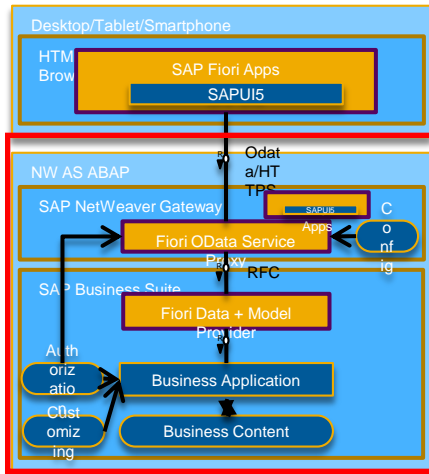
Desktop/Tablet/Smartphone

HTM
Brow

SAP Fiori Apps

SAPUI5

NW AS ABAP

R

Odat a/HT TPS

SAP NetWeaver Gateway

SAPUI5
Apps

Fiori OData Service

Proxy

C
o
nf
ig

SAP Business Suite

R

RFC

Fiori Data + Model
Provider

R

Auth oriz atio n

Business Application

Cust omiz ing

Business Content